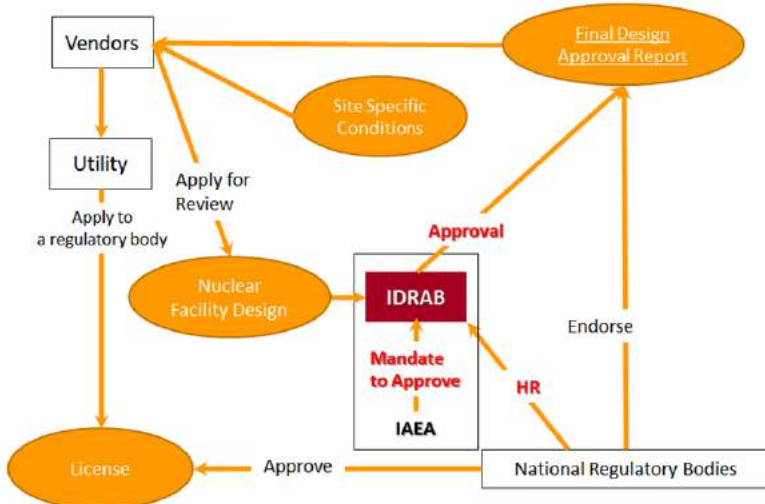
Vendors

Final Design Approval Report

Site Specific Conditions

Utility

Apply for Review

Apply to a regulatory body

Approval

Nuclear Facility Design

IDRAB

Endorse

Mandate to Approve

HR

IAEA

License

Approve

National Regulatory Bodies